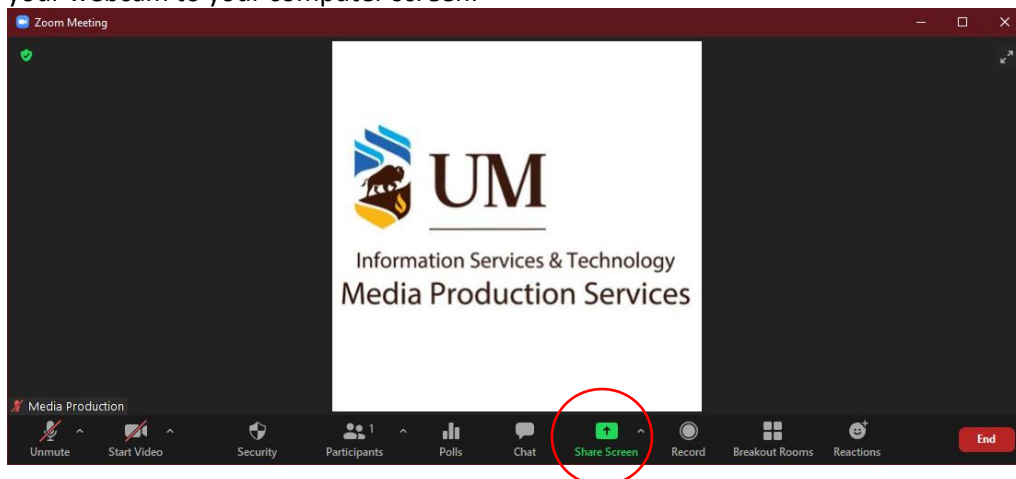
your webcam to your computer screen.

Zoom Meeting

UM

Information Services & Technology
Media Production Services

Media Production

Unmute
Start Video
Security
Participants 1
Polls
Chat
Share Screen
Record
Breakout Rooms
Reactions
End